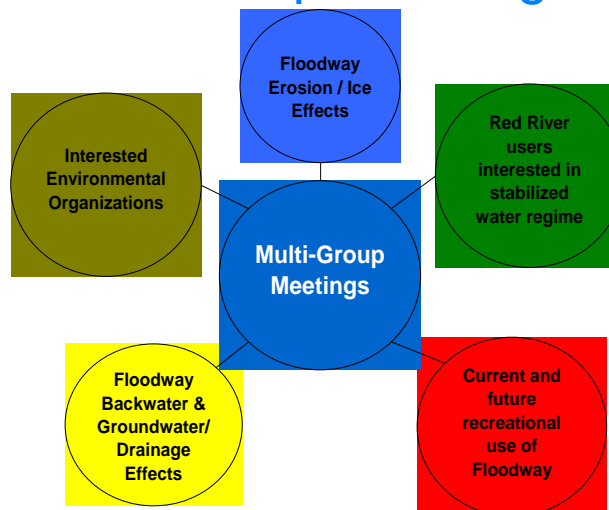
Floodway Erosion / Ice Effects

Interested Environmental Organizations

Red River users interested in stabilized water regime

Multi-Group Meetings

Floodway Backwater & Groundwater/ Drainage Effects

Current and future recreational use of Floodway